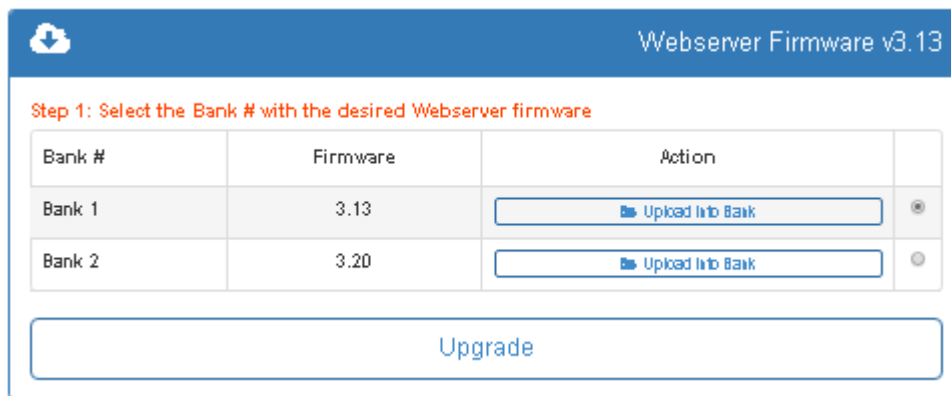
Webserver Firmware v3.13

Step 1: Select the Bank # with the desired Webserver firmware

| Bank # | Firmware | Action | |
|---|---|---|---|
| Bank 1 | 3.13 | Upload Into Bank | |
| Bank 2 | 3.20 | Upload Into Bank | |

Upgrade